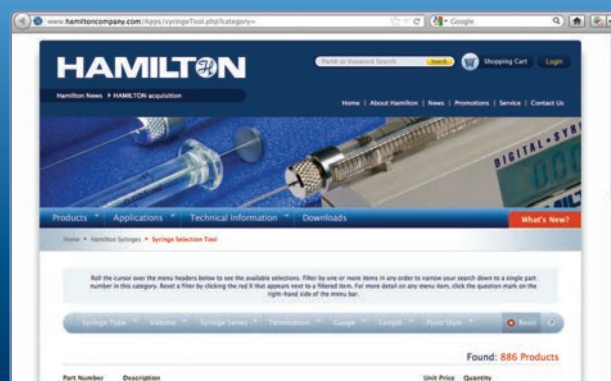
www.hamiltoncompany.com/Apps/syringeTool.php?category=

Google

HAMILTON

Part# or Keyword Search search

Shopping Cart Login

Hamilton News ▸ HAMILTON acquisition

Home | About Hamilton | News | Promotions | Service | Contact Us

DIGITAL-SYR

Products Applications Technical Information Downloads What's New?

Home ▸ Hamilton Syringes ▸ Syringe Selection Tool

Roll the cursor over the menu headers below to see the available selections. Filter by one or more items in any order to narrow your search down to a single part number in this category. Reset a filter by clicking the red X that appears next to a filtered item. For more detail on any menu item, click the question mark on the right-hand side of the menu bar.

Syringe Type Volume Syringe Series Termination Gauge Length Point Style Reset

Found: 886 Products

Part Number Description Unit Price Quantity